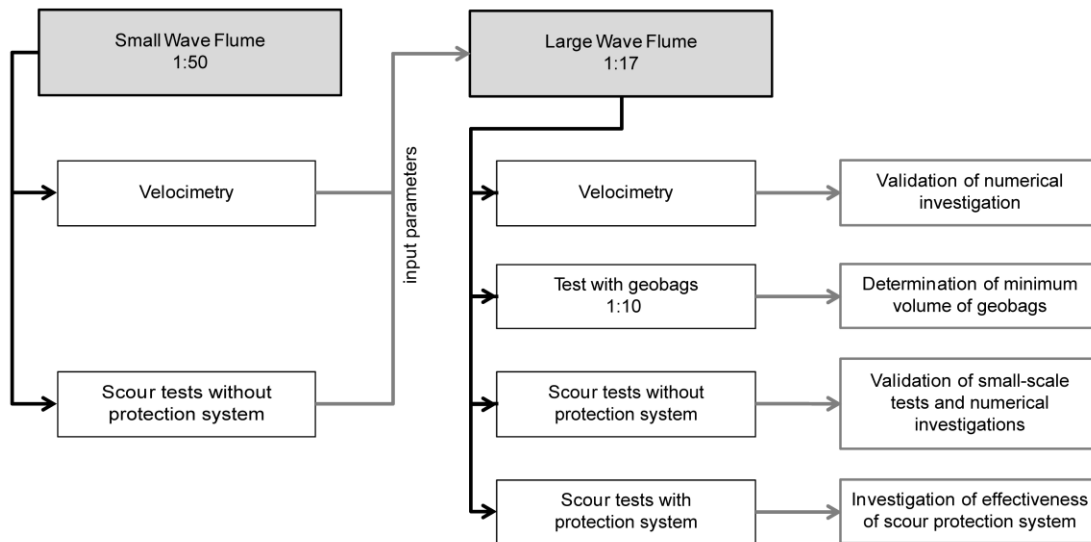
Small Wave Flume
1:50

Velocimetry

Scour tests without protection system

input parameters

Large Wave Flume
1:17

Velocimetry

Validation of numerical investigation

Test with geobags
1:10

Determination of minimum volume of geobags

Scour tests without protection system

Validation of small-scale tests and numerical investigations

Scour tests with protection system

Investigation of effectiveness of scour protection system